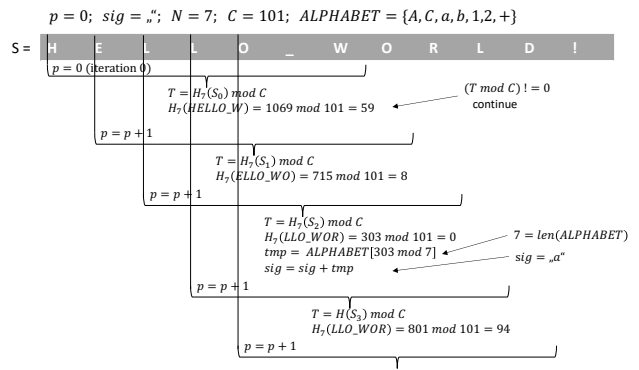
$p = 0;\ sig = „“;\ N = 7;\ C = 101;\ ALPHABET = \{A, C, a, b, 1, 2, +\}$

S = H E L L O _ W O R L D !

$p = 0$ (iteration 0)

$T = H_7(S_0)\ mod\ C$
$H_7(HELLO\_W) = 1069\ mod\ 101 = 59$

$(T\ mod\ C)\ != 0$
continue

$p = p + 1$

$T = H_7(S_1)\ mod\ C$
$H_7(ELLO\_WO) = 715\ mod\ 101 = 8$

$p = p + 1$

$T = H_7(S_2)\ mod\ C$
$H_7(LLO\_WOR) = 303\ mod\ 101 = 0$
$tmp = ALPHABET[303\ mod\ 7]$
$sig = sig + tmp$

$7 = len(ALPHABET)$

$sig = „a“$

$p = p + 1$

$T = H(S_3)\ mod\ C$
$H_7(LLO\_WOR) = 801\ mod\ 101 = 94$

$p = p + 1$